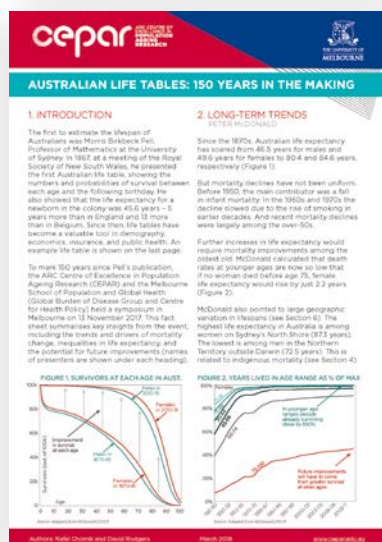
cepar ARC CENTRE OF EXCELLENCE IN POPULATION AGEING RESEARCH

THE UNIVERSITY OF MELBOURNE

AUSTRALIAN LIFE TABLES: 150 YEARS IN THE MAKING

1. INTRODUCTION

The first to estimate the lifespan of Australians was Morris Birkbeck Pell, Professor of Mathematics at the University of Sydney. In 1867, at a meeting of the Royal Society of New South Wales, he presented the first Australian life table, showing the numbers and probabilities of survival between each age and the following birthday. He also showed that the life expectancy for a newborn in the colony was 45.6 years – 5 years more than in England and 13 more than in Belgium. Since then, life tables have become a valuable tool in demography, economics, insurance, and public health. An example life table is shown on the last page.

To mark 150 years since Pell's publication, the ARC Centre of Excellence in Population Ageing Research (CEPAR) and the Melbourne School of Population and Global Health (Global Burden of Disease Group and Centre for Health Policy) held a symposium in Melbourne on 13 November 2017. This fact sheet summarises key insights from the event, including the trends and drivers of mortality change, inequalities in life expectancy, and the potential for future improvements (names of presenters are shown under each heading).

2. LONG-TERM TRENDS

PETER MCDONALD

Since the 1870s, Australian life expectancy has soared from 46.5 years for males and 49.6 years for females to 80.4 and 84.6 years, respectively (Figure 1).

But mortality declines have not been uniform. Before 1950, the main contributor was a fall in infant mortality. In the 1960s and 1970s the decline slowed due to the rise of smoking in earlier decades. And recent mortality declines were largely among the over-50s.

Further increases in life expectancy would require mortality improvements among the oldest old. McDonald calculated that death rates at younger ages are now so low that if no woman died before age 75, female life expectancy would rise by just 2.2 years (Figure 2).

McDonald also pointed to large geographic variation in lifespans (see Section 6). The highest life expectancy in Australia is among women on Sydney's North Shore (87.6 years). The lowest is among men in the Northern Territory outside Darwin (72.5 years). This is related to indigenous mortality (see Section 4).

FIGURE 1. SURVIVORS AT EACH AGE IN AUST.

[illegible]

FIGURE 2. YEARS LIVED IN AGE RANGE AS % OF MAX

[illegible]

Authors: Rafal Chomik and David Rodgers

March 2018

www.cepar.edu.au